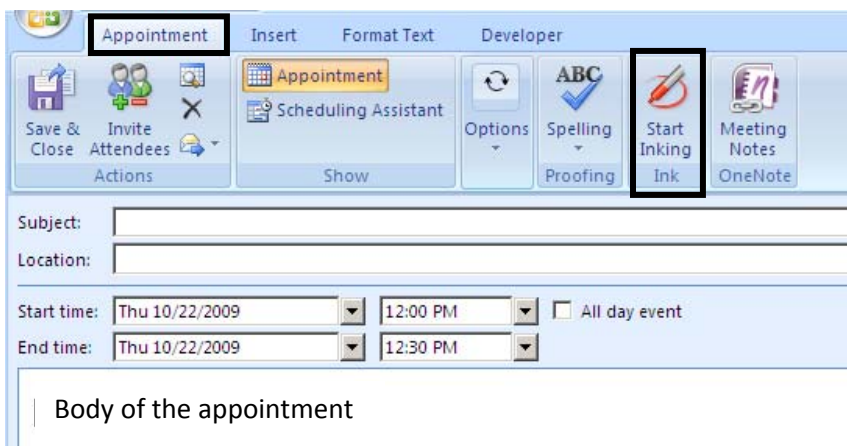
Appointment Insert Format Text Developer

Save & Close
Invite Attendees
Actions

Appointment
Scheduling Assistant
Show

Options

ABC
Spelling
Proofing

Start Inking
Ink

Meeting Notes
OneNote

Subject:
Location:

Start time: Thu 10/22/2009 12:00 PM All day event
End time: Thu 10/22/2009 12:30 PM

Body of the appointment